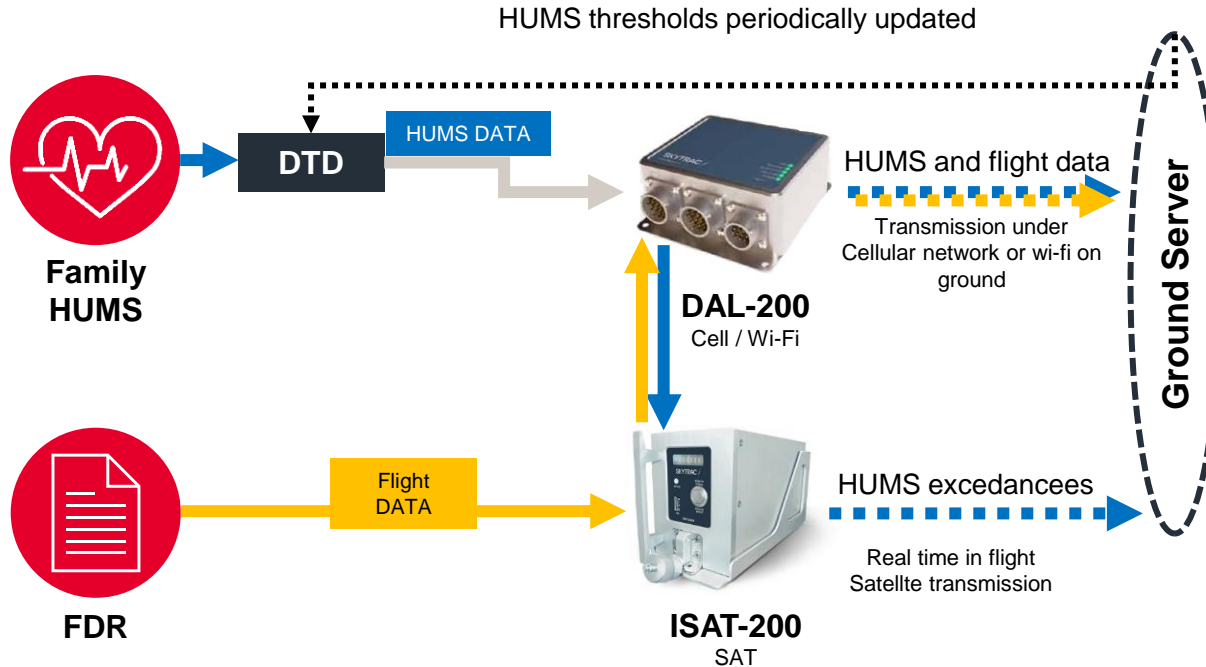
HUMS thresholds periodically updated

Family HUMS

DTD

HUMS DATA

SKYTRAC

HUMS and flight data

Transmission under Cellular network or wi-fi on ground

Ground Server

DAL-200
Cell / Wi-Fi

FDR

Flight DATA

SKYTRAC

HUMS excedancees

Real time in flight Satellte transmission

ISAT-200
SAT